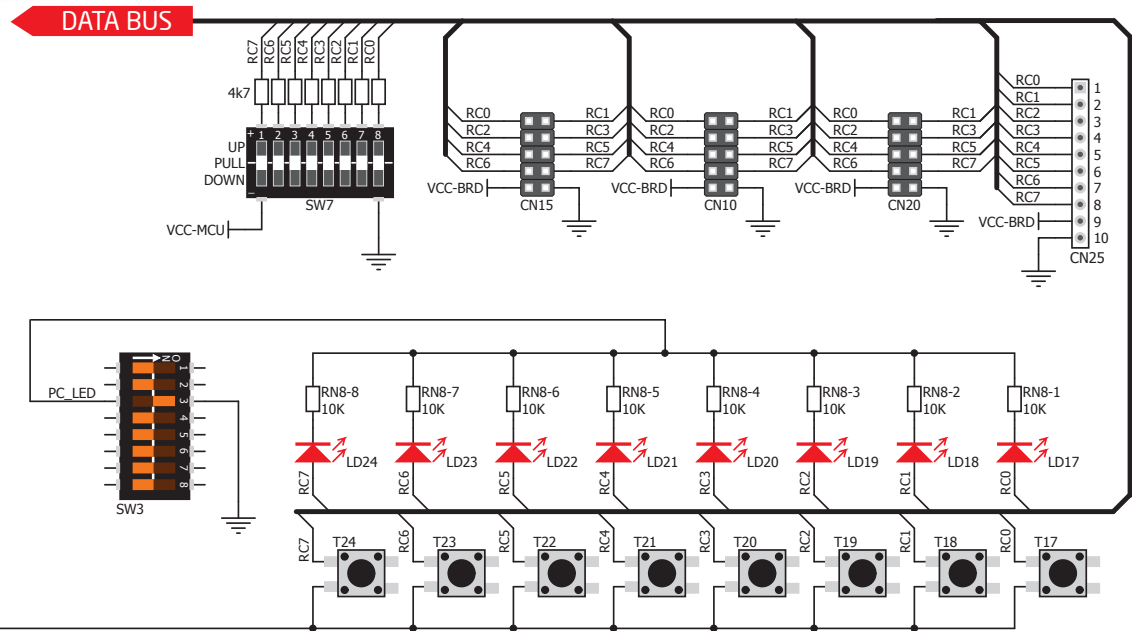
DATA BUS

RC7 RC6 RC5 RC4 RC3 RC2 RC1 RC0

4k7

+ 1 2 3 4 5 6 7 8
UP
PULL
DOWN
–

SW7

VCC-MCU

RC0 RC1
RC2 RC3
RC4 RC5
RC6 RC7
VCC-BRD
CN15

RC0 RC1
RC2 RC3
RC4 RC5
RC6 RC7
VCC-BRD
CN10

RC0 RC1
RC2 RC3
RC4 RC5
RC6 RC7
VCC-BRD
CN20

RC0 1
RC1 2
RC2 3
RC3 4
RC4 5
RC5 6
RC6 7
RC7 8
VCC-BRD 9
10
CN25

ON
1 2 3 4 5 6 7 8
PC_LED
SW3

RN8-8 10K
RN8-7 10K
RN8-6 10K
RN8-5 10K
RN8-4 10K
RN8-3 10K
RN8-2 10K
RN8-1 10K

LD24 LD23 LD22 LD21 LD20 LD19 LD18 LD17

RC7 RC6 RC5 RC4 RC3 RC2 RC1 RC0

RC7 T24
RC6 T23
RC5 T22
RC4 T21
RC3 T20
RC2 T19
RC1 T18
RC0 T17